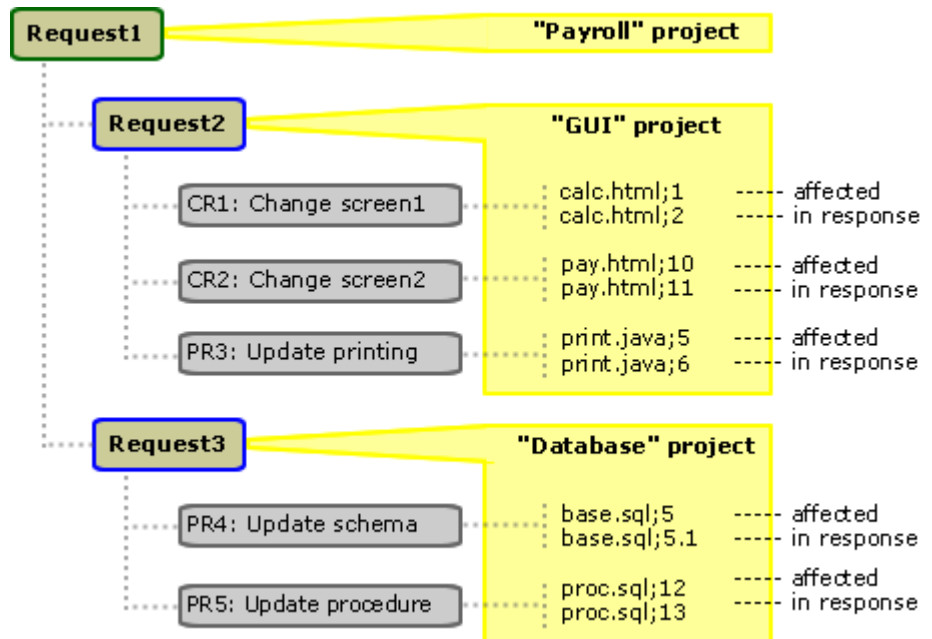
Request1
"Payroll" project

Request2
"GUI" project

CR1: Change screen1
calc.html;1 ----- affected
calc.html;2 ----- in response

CR2: Change screen2
pay.html;10 ----- affected
pay.html;11 ----- in response

PR3: Update printing
print.java;5 ----- affected
print.java;6 ----- in response

Request3
"Database" project

PR4: Update schema
base.sql;5 ----- affected
base.sql;5.1 ----- in response

PR5: Update procedure
proc.sql;12 ----- affected
proc.sql;13 ----- in response